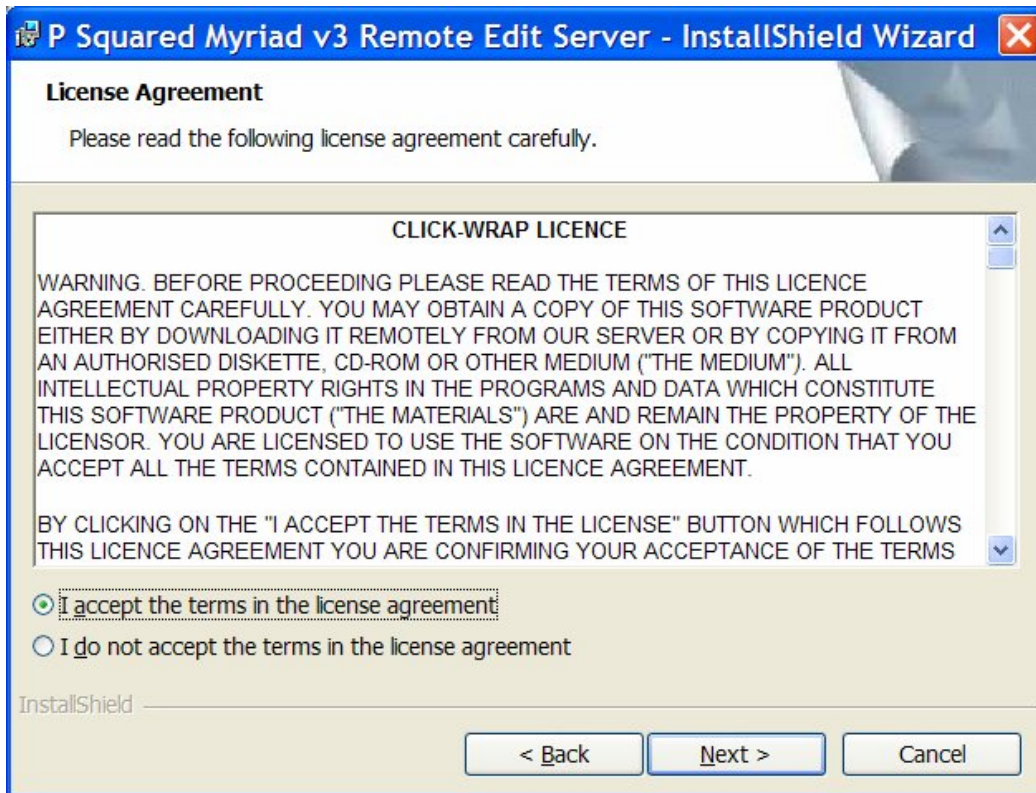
P Squared Myriad v3 Remote Edit Server - InstallShield Wizard

License Agreement

Please read the following license agreement carefully.

CLICK-WRAP LICENCE

WARNING. BEFORE PROCEEDING PLEASE READ THE TERMS OF THIS LICENCE AGREEMENT CAREFULLY. YOU MAY OBTAIN A COPY OF THIS SOFTWARE PRODUCT EITHER BY DOWNLOADING IT REMOTELY FROM OUR SERVER OR BY COPYING IT FROM AN AUTHORISED DISKETTE, CD-ROM OR OTHER MEDIUM ("THE MEDIUM"). ALL INTELLECTUAL PROPERTY RIGHTS IN THE PROGRAMS AND DATA WHICH CONSTITUTE THIS SOFTWARE PRODUCT ("THE MATERIALS") ARE AND REMAIN THE PROPERTY OF THE LICENSOR. YOU ARE LICENSED TO USE THE SOFTWARE ON THE CONDITION THAT YOU ACCEPT ALL THE TERMS CONTAINED IN THIS LICENCE AGREEMENT.

BY CLICKING ON THE "I ACCEPT THE TERMS IN THE LICENSE" BUTTON WHICH FOLLOWS THIS LICENCE AGREEMENT YOU ARE CONFIRMING YOUR ACCEPTANCE OF THE TERMS

I accept the terms in the license agreement

I do not accept the terms in the license agreement

InstallShield

< Back

Next >

Cancel